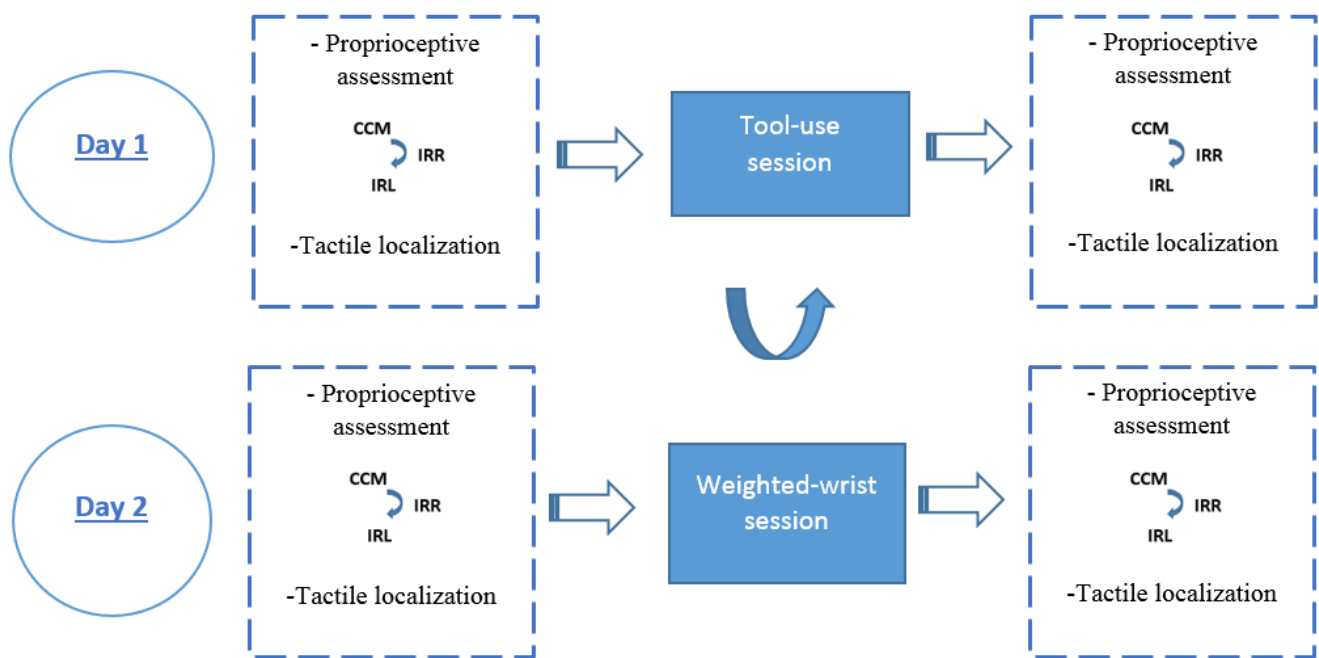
Day 1

- Proprioceptive assessment

CCM
IRR
IRL

-Tactile localization

Tool-use session

- Proprioceptive assessment

CCM
IRR
IRL

-Tactile localization

Day 2

- Proprioceptive assessment

CCM
IRR
IRL

-Tactile localization

Weighted-wrist session

- Proprioceptive assessment

CCM
IRR
IRL

-Tactile localization